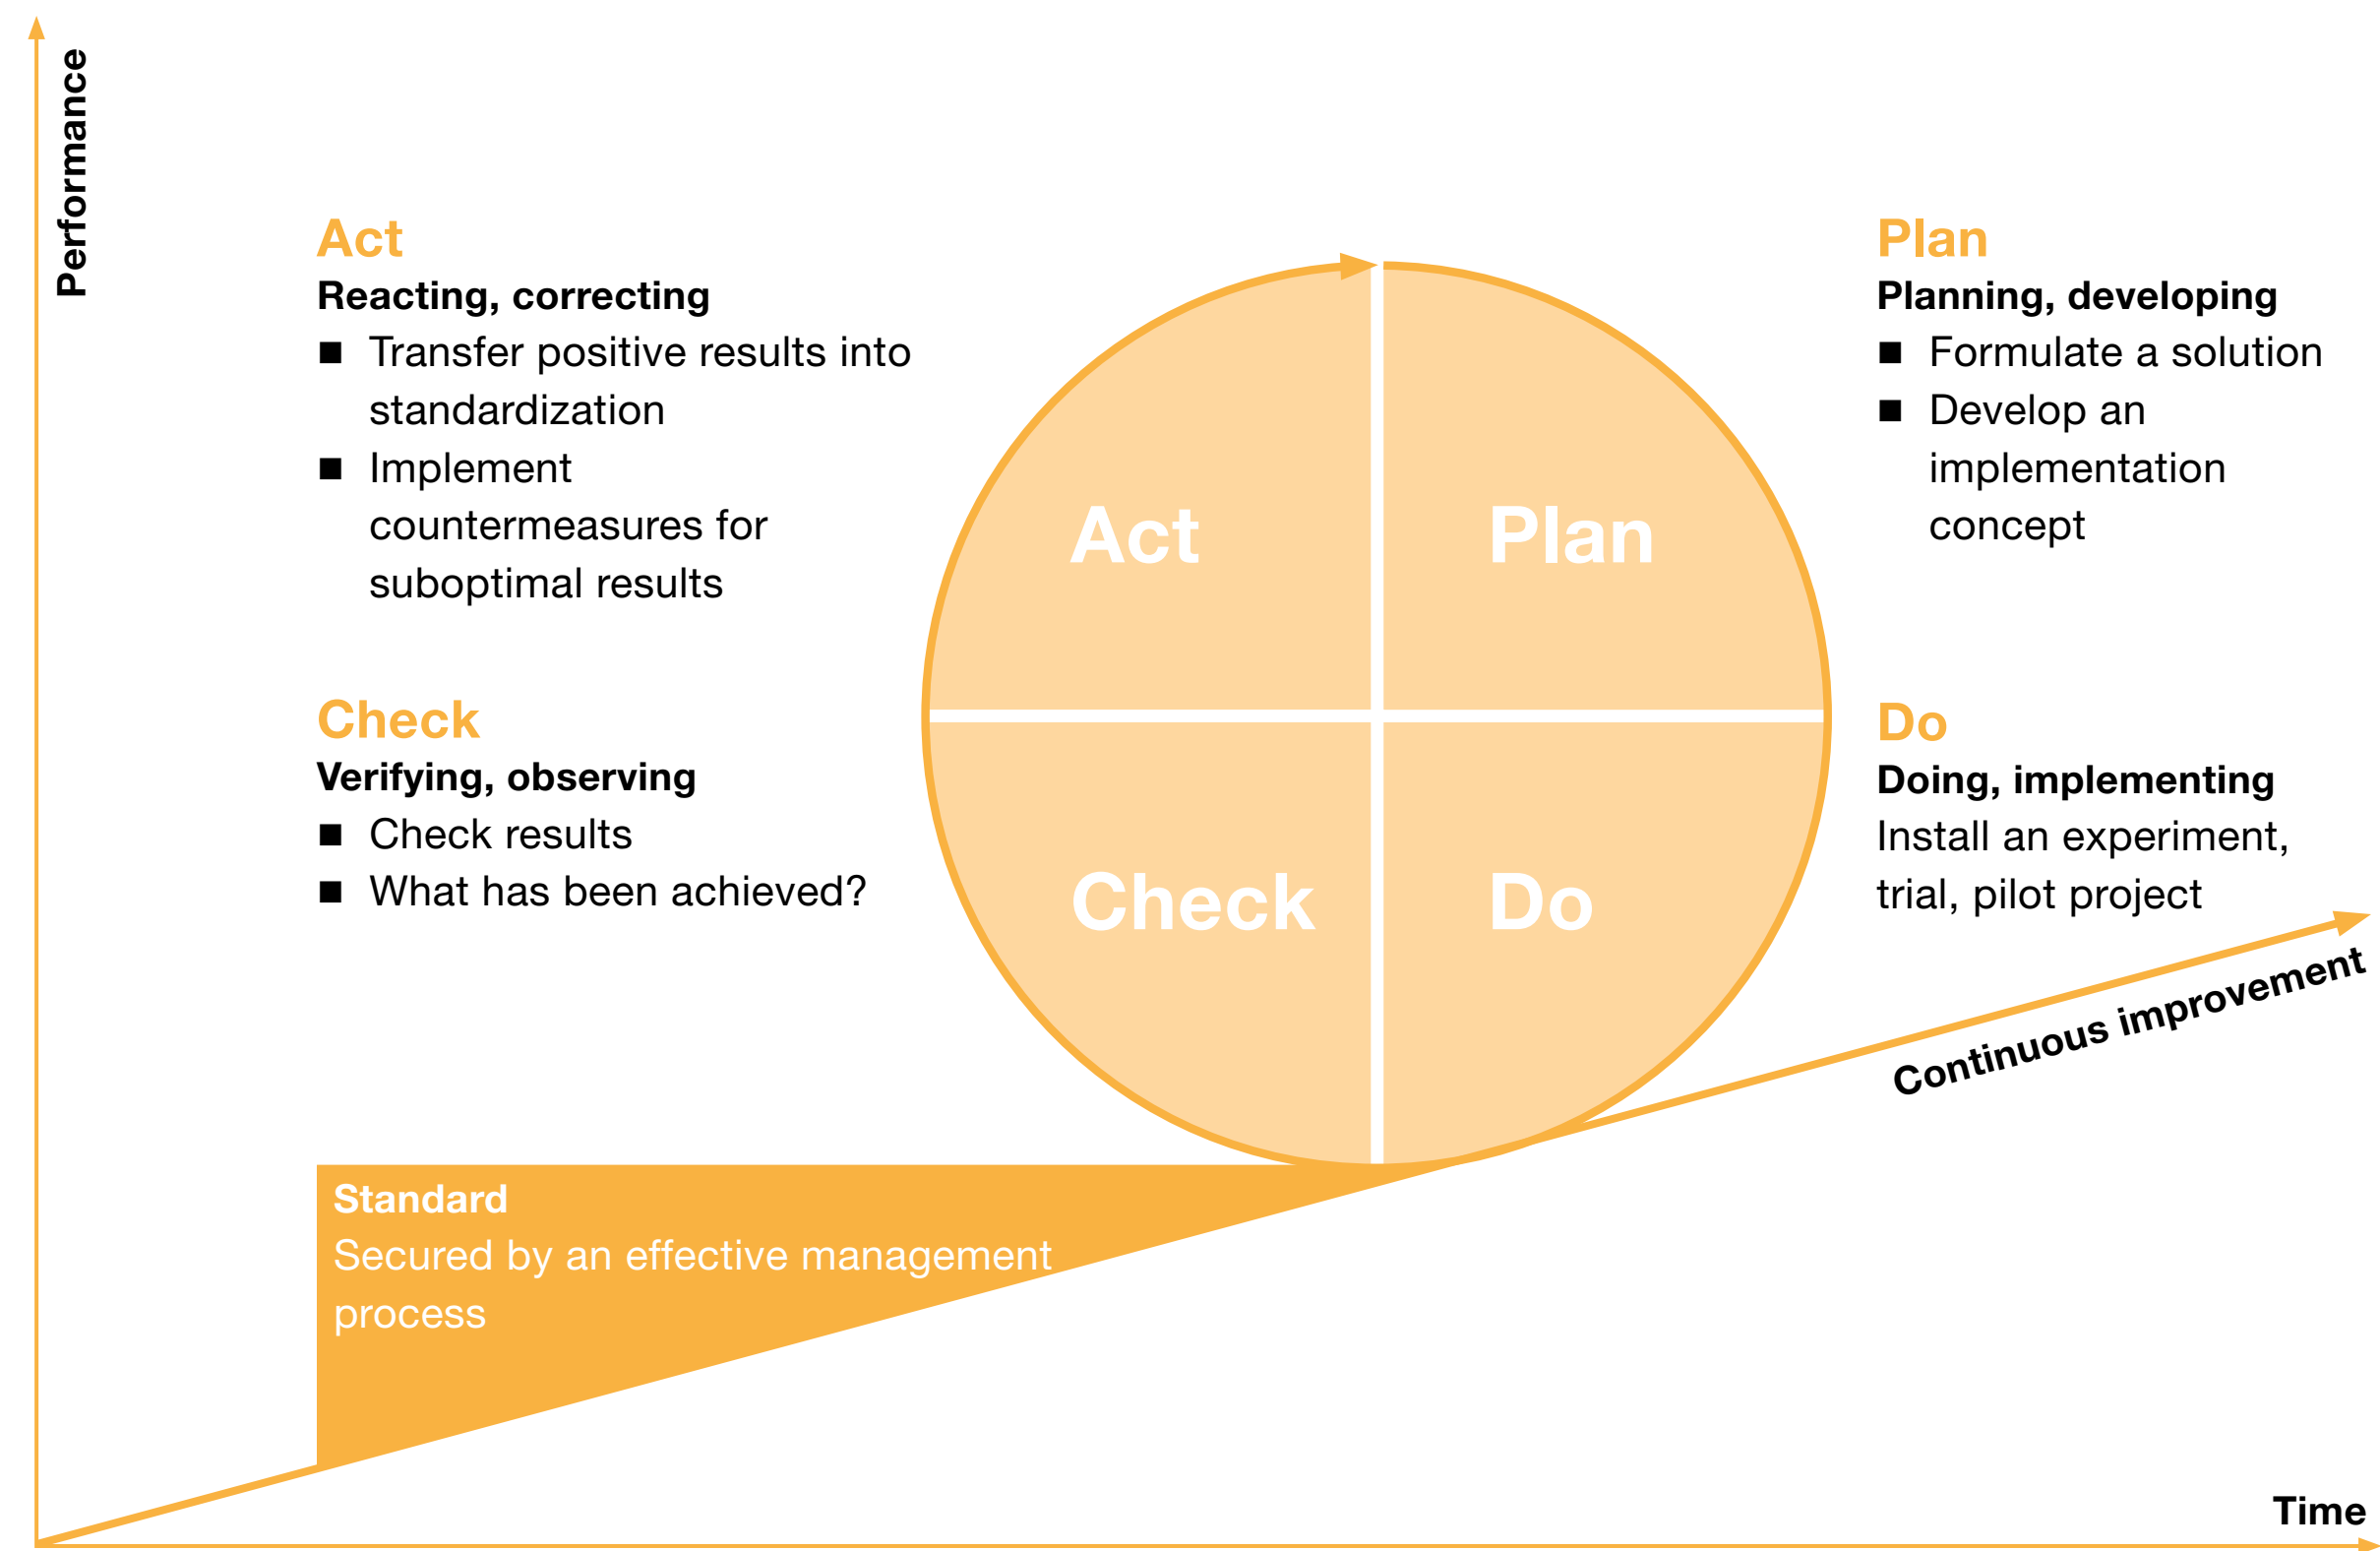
Performance

Act
Reacting, correcting
■ Transfer positive results into standardization
■ Implement countermeasures for suboptimal results

Plan
Planning, developing
■ Formulate a solution
■ Develop an implementation concept

Act

Plan

Check

Do

Check
Verifying, observing
■ Check results
■ What has been achieved?

Do
Doing, implementing
Install an experiment, trial, pilot project

Continuous improvement

Standard
Secured by an effective management process

Time